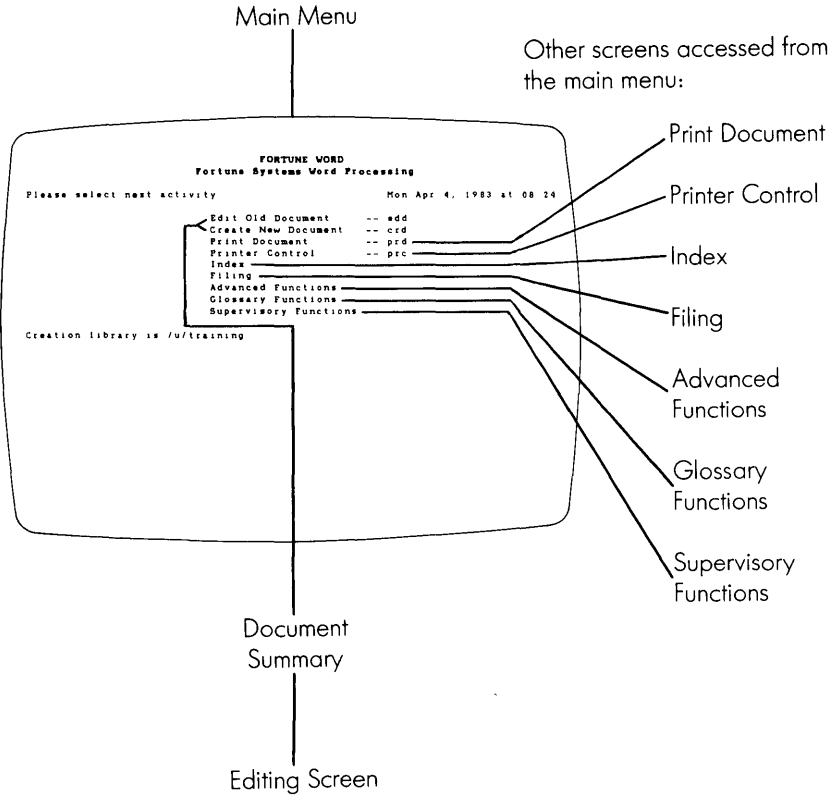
Main Menu

Other screens accessed from the main menu:

FORTUNE WORD
Fortune Systems Word Processing

Please select next activity

Mon Apr 4, 1983 at 08 24

Edit Old Document -- edd
Create New Document -- crd
Print Document -- prd
Printer Control -- prc
Index
Filing
Advanced Functions
Glossary Functions
Supervisory Functions

Creation library is /u/training

Print Document

Printer Control

Index

Filing

Advanced Functions

Glossary Functions

Supervisory Functions

Document Summary

Editing Screen